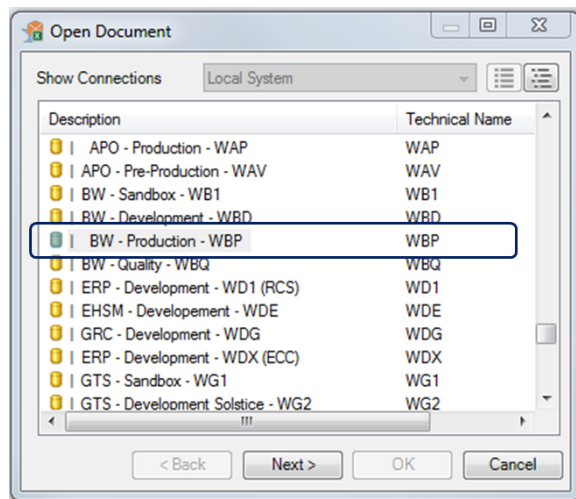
Open Document

Show Connections Local System

| Description | Technical Name |
|---|---|
| \| APO - Production - WAP | WAP |
| \| APO - Pre-Production - WAV | WAV |
| \| BW - Sandbox - WB1 | WB1 |
| \| BW - Development - WBD | WBD |
| \| BW - Production - WBP | WBP |
| \| BW - Quality - WBQ | WBQ |
| \| ERP - Development - WD1 (RCS) | WD1 |
| \| EHSM - Developement - WDE | WDE |
| \| GRC - Development - WDG | WDG |
| \| ERP - Development - WDX (ECC) | WDX |
| \| GTS - Sandbox - WG1 | WG1 |
| \| GTS - Development Solstice - WG2 | WG2 |

< Back Next > OK Cancel